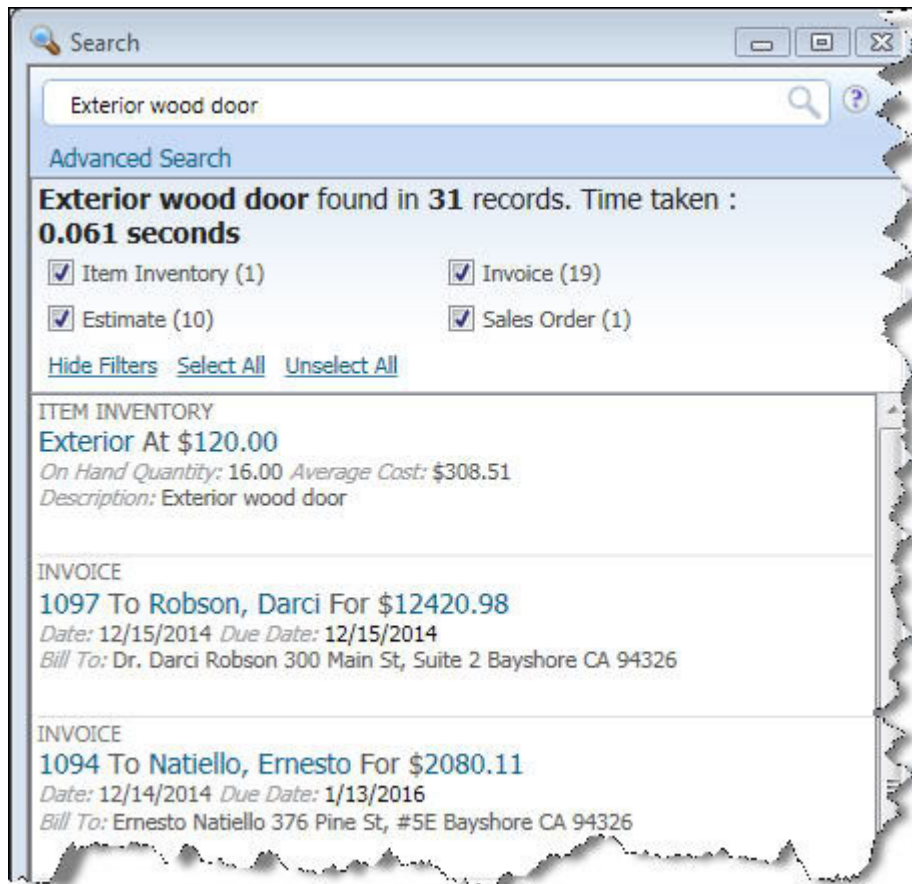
Search

Exterior wood door

Advanced Search

**Exterior wood door** found in **31** records. Time taken : **0.061 seconds**

Item Inventory (1)

Invoice (19)

Estimate (10)

Sales Order (1)

Hide Filters Select All Unselect All

ITEM INVENTORY
Exterior At $120.00
*On Hand Quantity:* 16.00 *Average Cost:* $308.51
*Description:* Exterior wood door

INVOICE
1097 To Robson, Darci For $12420.98
*Date:* 12/15/2014 *Due Date:* 12/15/2014
*Bill To:* Dr. Darci Robson 300 Main St, Suite 2 Bayshore CA 94326

INVOICE
1094 To Natiello, Ernesto For $2080.11
*Date:* 12/14/2014 *Due Date:* 1/13/2016
*Bill To:* Ernesto Natiello 376 Pine St, #5E Bayshore CA 94326